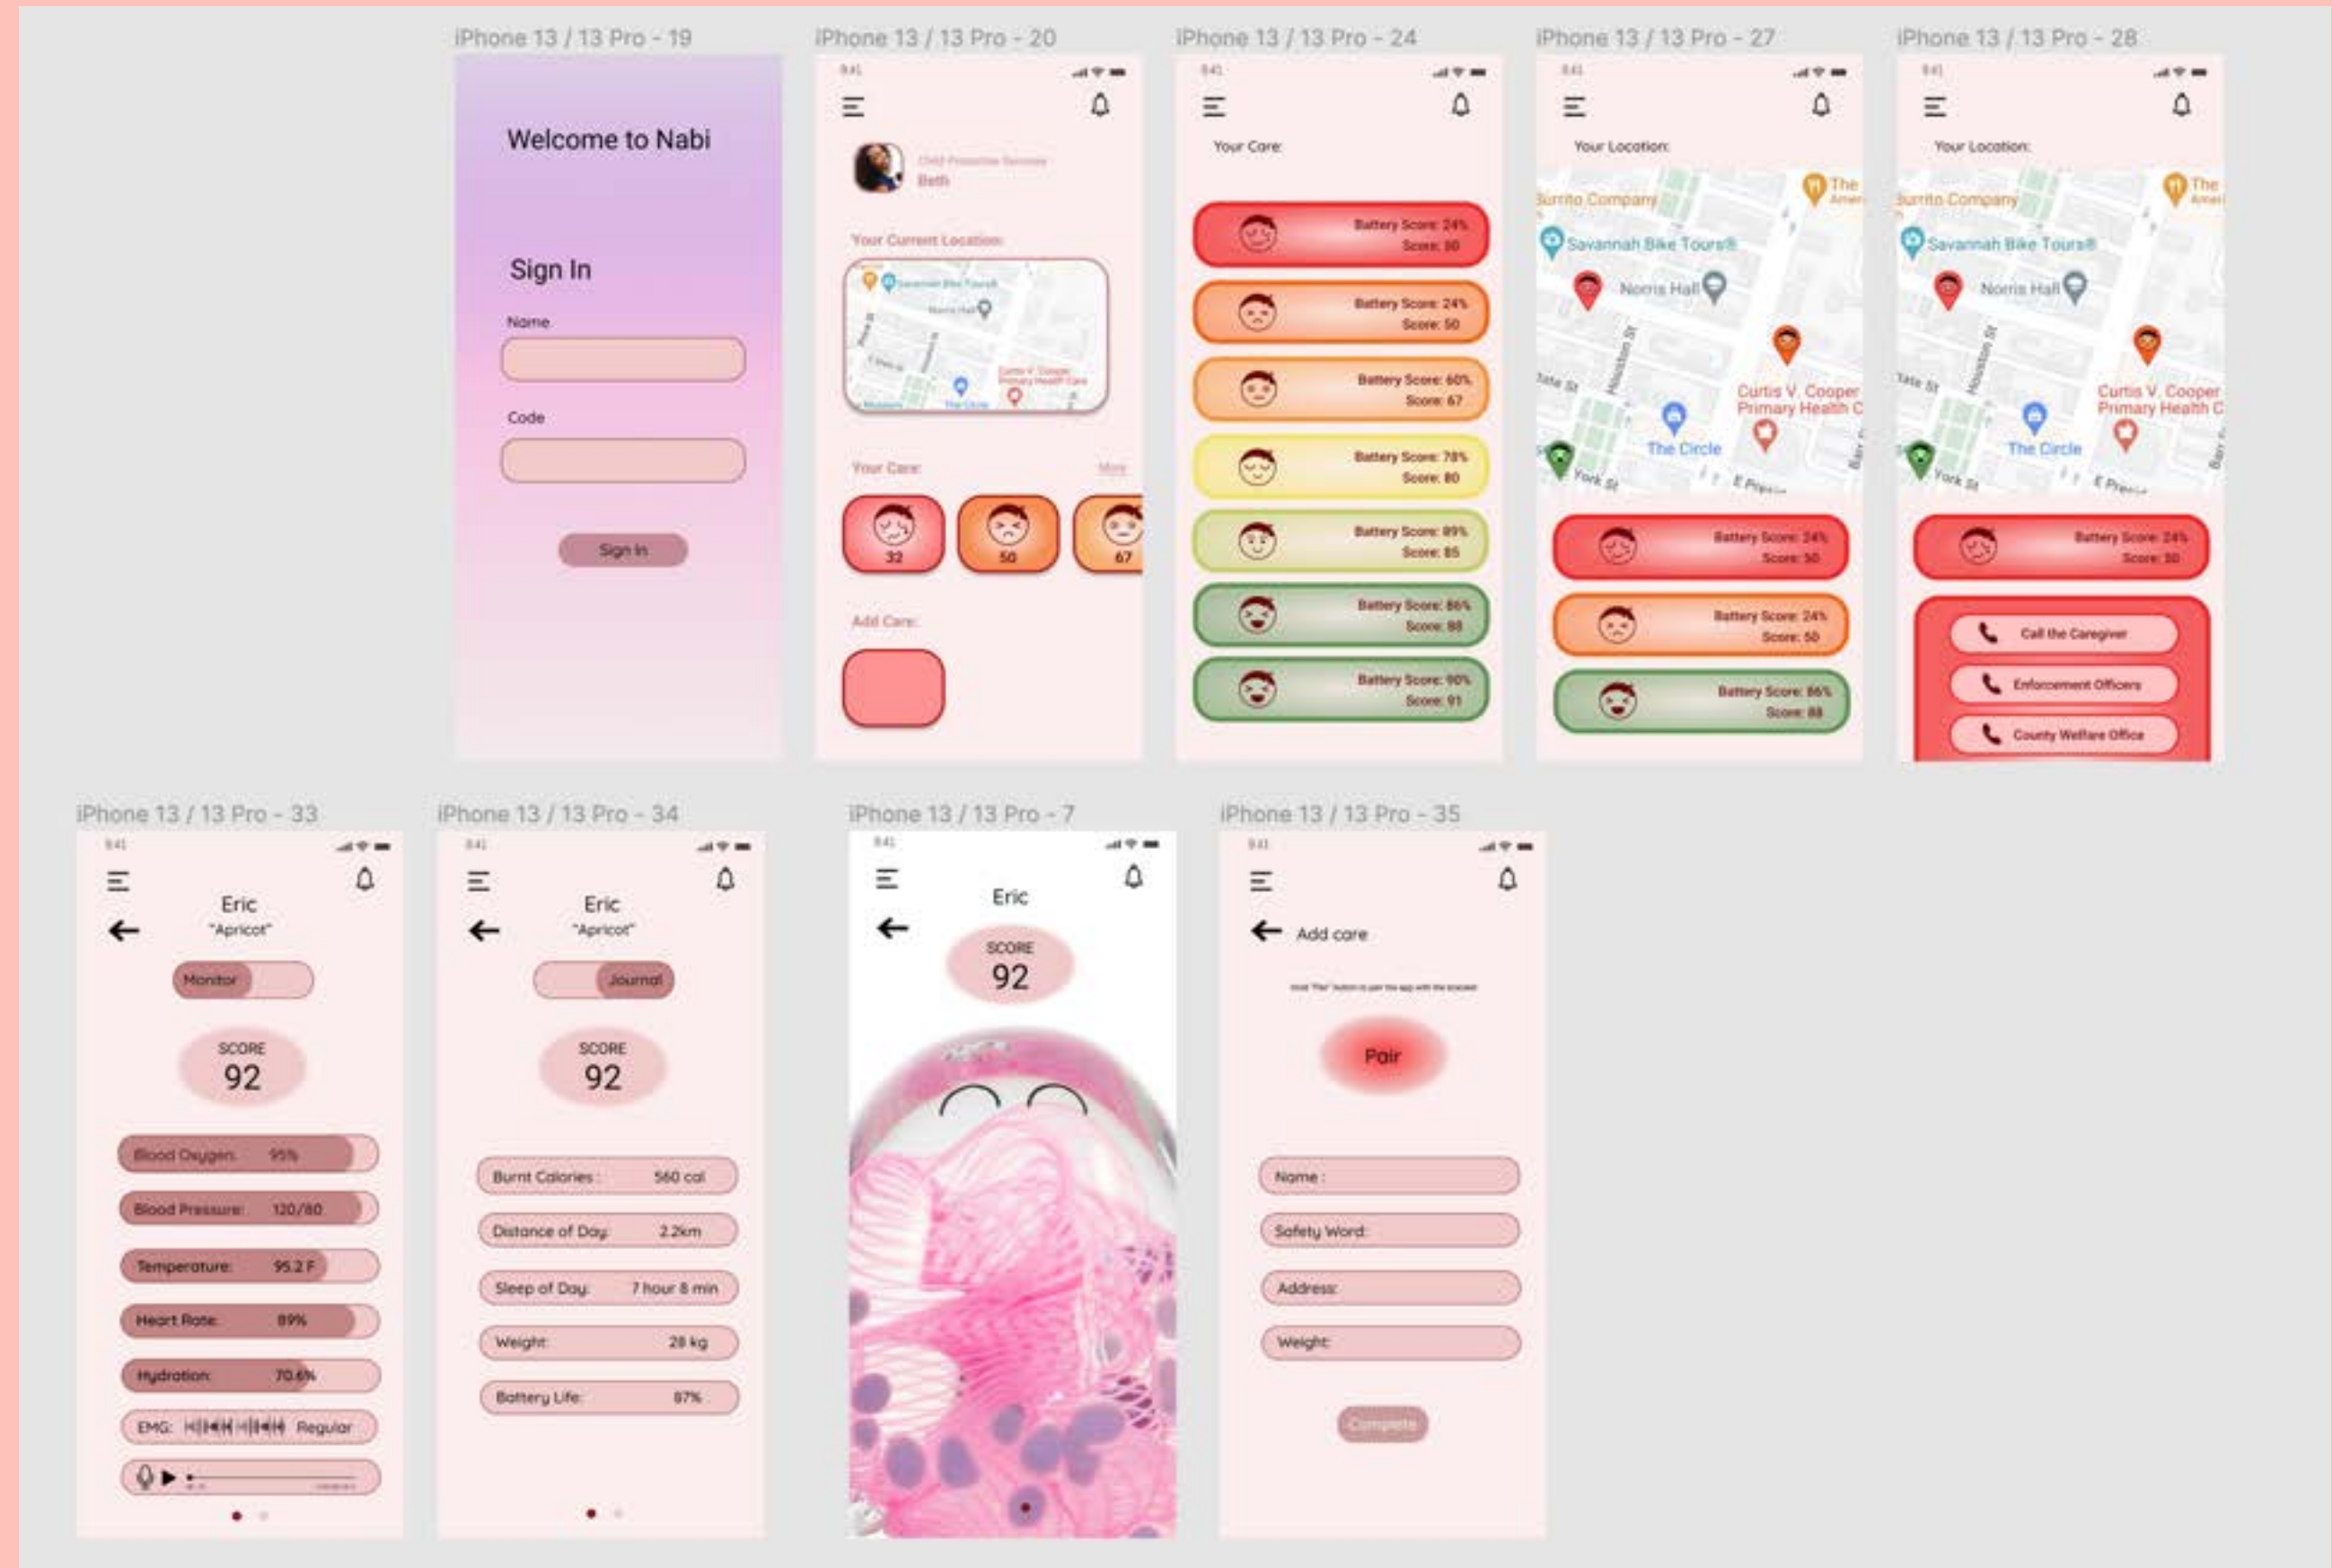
iPhone 13 / 13 Pro - 19

Welcome to Nabi

Sign In

Name

Code

Sign In

iPhone 13 / 13 Pro - 20

9:41

Child Protective Services
Beth

Your Current Location:

Savannah Bike Tours
Norris Hall
Curtis V. Cooper Primary Health Care
The Circle

Your Care:
More

32
50
67

Add Care:

iPhone 13 / 13 Pro - 24

9:41

Your Care:

Battery Score: 24%
Score: 50

Battery Score: 24%
Score: 50

Battery Score: 60%
Score: 67

Battery Score: 78%
Score: 80

Battery Score: 89%
Score: 85

Battery Score: 86%
Score: 88

Battery Score: 90%
Score: 91

iPhone 13 / 13 Pro - 27

9:41

Your Location:

The
Burrito Company
Savannah Bike Tours
Norris Hall
Tate St
Houston St
Curtis V. Cooper Primary Health C
The Circle
York St
E Presi

Battery Score: 24%
Score: 50

Battery Score: 24%
Score: 50

Battery Score: 86%
Score: 88

iPhone 13 / 13 Pro - 28

9:41

Your Location:

The
Burrito Company
Savannah Bike Tours
Norris Hall
Tate St
Houston St
Curtis V. Cooper Primary Health C
The Circle
York St
E Presi

Battery Score: 24%
Score: 50

Call the Caregiver
Enforcement Officers
County Welfare Office

iPhone 13 / 13 Pro - 33

9:41

Eric
"Apricot"

Monitor

SCORE
92

Blood Oxygen: 95%
Blood Pressure: 120/80
Temperature: 95.2 F
Heart Rate: 89%
Hydration: 70.6%
EMG: Regular

iPhone 13 / 13 Pro - 34

9:41

Eric
"Apricot"

Journal

SCORE
92

Burnt Calories : 560 cal
Distance of Day: 2.2km
Sleep of Day: 7 hour 8 min
Weight: 28 kg
Battery Life: 87%

iPhone 13 / 13 Pro - 7

9:41

Eric

SCORE
92

iPhone 13 / 13 Pro - 35

9:41

Add care

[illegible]

Pair

Name :
Safety Word:
Address:
Weight:

Complete